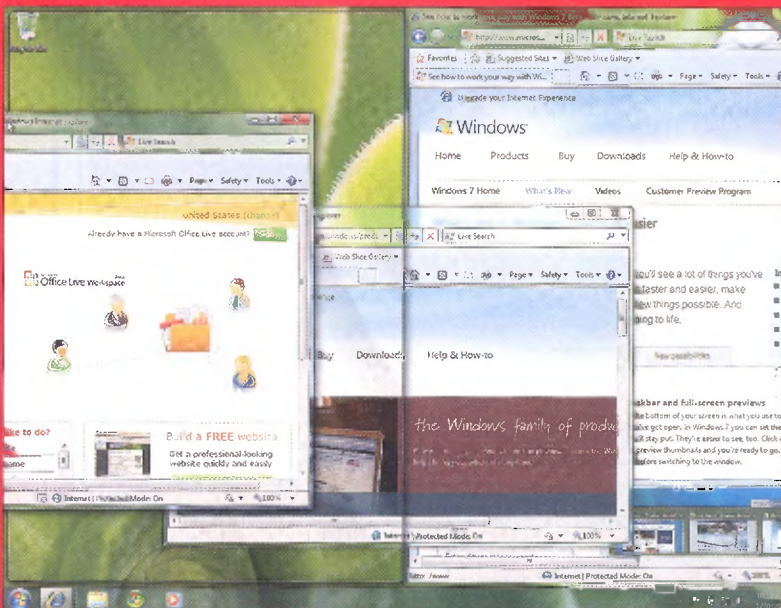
Recycle Bin

See how to work your way with Windows 7 - Windows Internet Explorer

http://www.micros...

Live Search

Favorites

Suggested Sites ▾

Web Slice Gallery ▾

See how to work your way with Wi...

Page ▾ Safety ▾ Tools ▾

Upgrade your Internet Experience

Windows

Home

Products

Buy

Downloads

Help & How-to

Windows 7 Home

What's New

Videos

Customer Preview Program

easier

You'll see a lot of things you've faster and easier, make new things possible. And ing to life.

New possibilities

Taskbar and full-screen previews

the bottom of your screen is what you use to ve got open. In Windows 7 you can set the stay put. They're easier to see, too. Click preview thumbnails and you're ready to go, before switching to the window.

Internet | Protected Mode: On

100%

Windows Internet Explorer

Live Search

Page ▾ Safety ▾ Tools ▾

United States (change)

Already have a Microsoft Office Live account? Sign in

Office Live Workspace Beta

like to do?

Build a FREE website

Get a professional-looking website quickly and easily

Internet | Protected Mode: On

100%

/windows/prod

Live Search

Web Slice Gallery ▾

Page ▾ Safety ▾ Tools ▾

Buy

Downloads

Help & How-to

the Windows family of produ

Internet | Protected Mode: On

100%